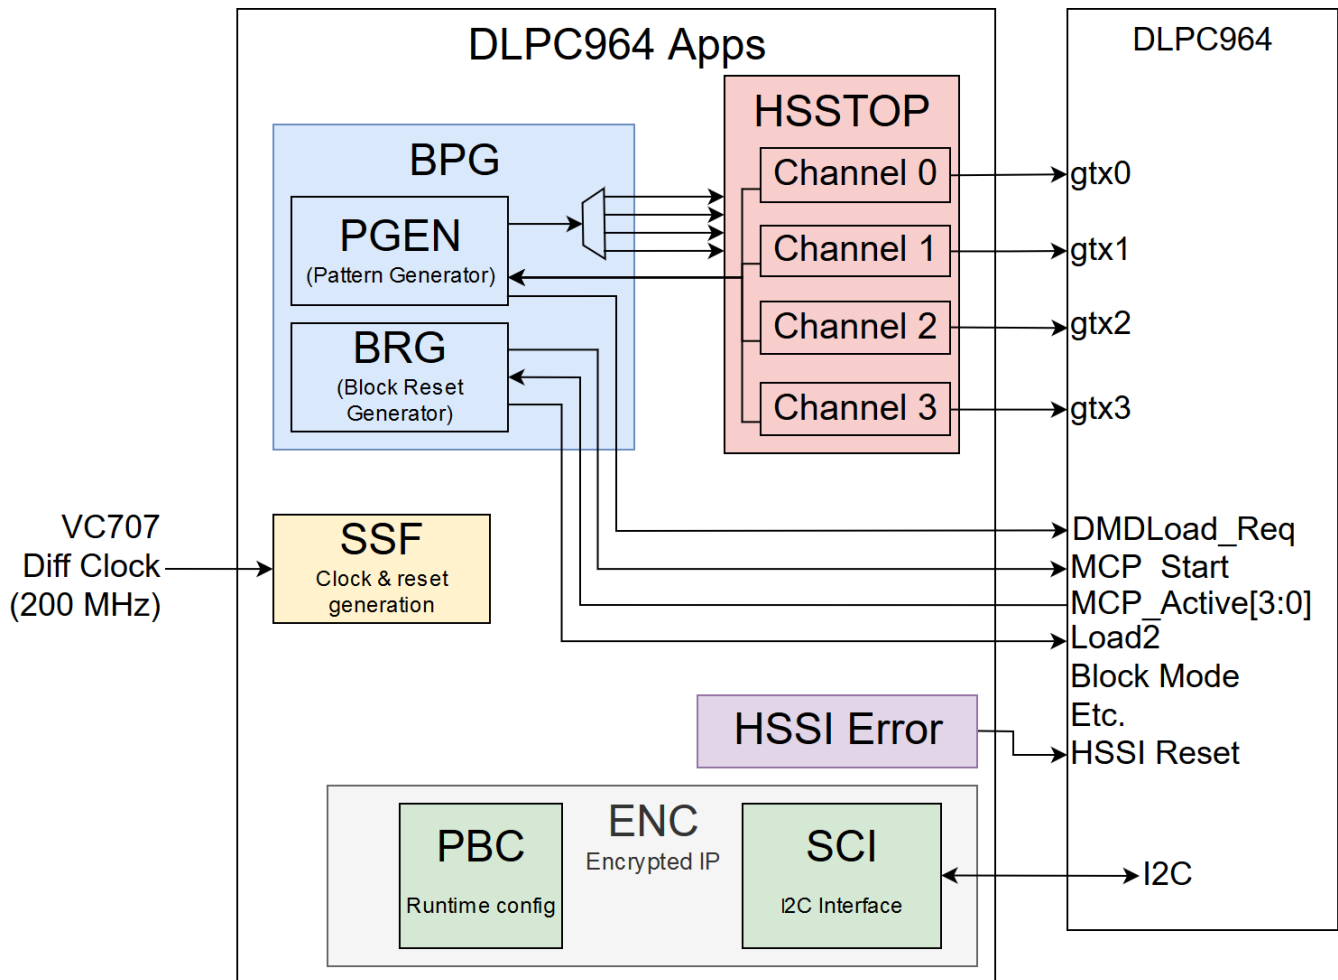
DLPC964 Apps

DLPC964

HSSTOP

Channel 0

Channel 1

Channel 2

Channel 3

BPG

PGEN
(Pattern Generator)

BRG
(Block Reset Generator)

gtx0
gtx1
gtx2
gtx3

VC707
Diff Clock
(200 MHz)

SSF
Clock & reset generation

DMDLoad_Req
MCP_Start
MCP_Active[3:0]
Load2
Block Mode
Etc.
HSSI Reset

HSSI Error

ENC
Encrypted IP

PBC
Runtime config

SCI
I2C Interface

I2C